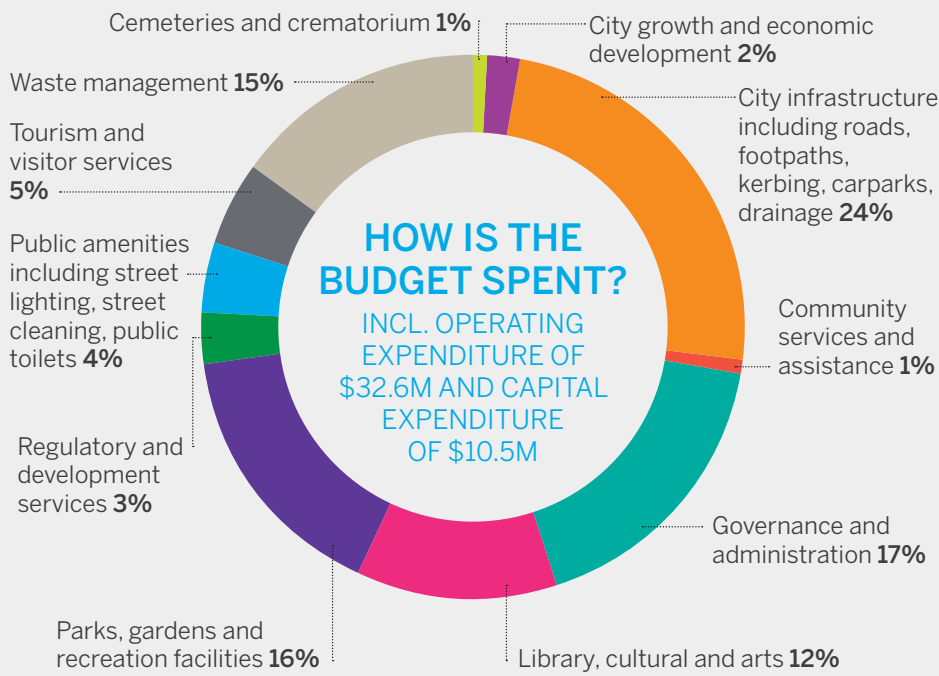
Cemeteries and crematorium **1%**

City growth and economic development **2%**

Waste management **15%**

City infrastructure including roads, footpaths, kerbing, carparks, drainage **24%**

Tourism and visitor services **5%**

HOW IS THE BUDGET SPENT?

INCL. OPERATING EXPENDITURE OF $32.6M AND CAPITAL EXPENDITURE OF $10.5M

Public amenities including street lighting, street cleaning, public toilets **4%**

Community services and assistance **1%**

Regulatory and development services **3%**

Governance and administration **17%**

Parks, gardens and recreation facilities **16%**

Library, cultural and arts **12%**